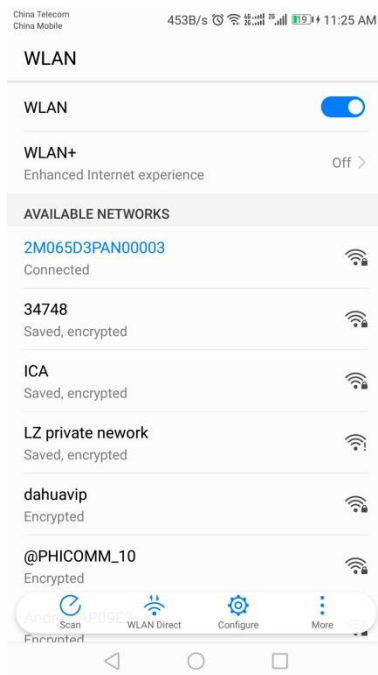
China Telecom
China Mobile
453B/s 19 11:25 AM

WLAN

WLAN

WLAN+
Enhanced Internet experience
Off >

AVAILABLE NETWORKS

2M065D3PAN00003
Connected

34748
Saved, encrypted

ICA
Saved, encrypted

LZ private nework
Saved, encrypted

dahuavip
Encrypted

@PHICOMM_10
Encrypted

Andro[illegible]AP09E2
Encrypted

Scan
WLAN Direct
Configure
More